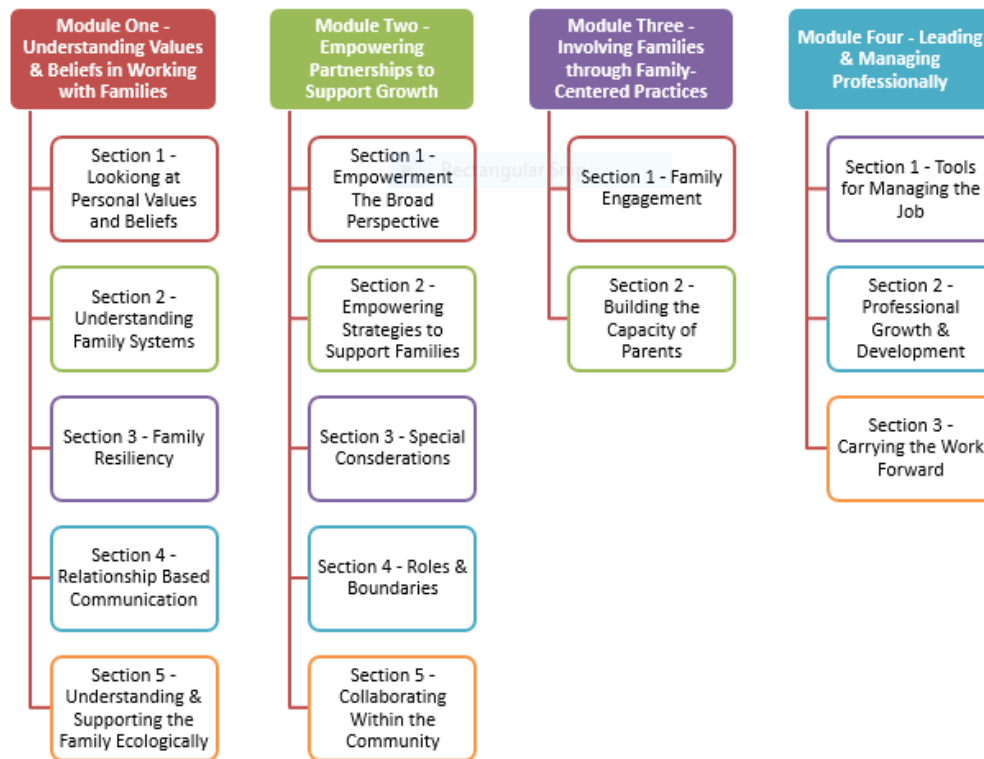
Module One - Understanding Values & Beliefs in Working with Families

Section 1 - Lookiong at Personal Values and Beliefs

Section 2 - Understanding Family Systems

Section 3 - Family Resiliency

Section 4 - Relationship Based Communication

Section 5 - Understanding & Supporting the Family Ecologically

Module Two - Empowering Partnerships to Support Growth

Section 1 - Empowerment The Broad Perspective

Section 2 - Empowering Strategies to Support Families

Section 3 - Special Consderations

Section 4 - Roles & Boundaries

Section 5 - Collaborating Within the Community

Module Three - Involving Families through Family-Centered Practices

Section 1 - Family Engagement

Section 2 - Building the Capacity of Parents

Module Four - Leading & Managing Professionally

Section 1 - Tools for Managing the Job

Section 2 - Professional Growth & Development

Section 3 - Carrying the Work Forward

Rectangular Snip